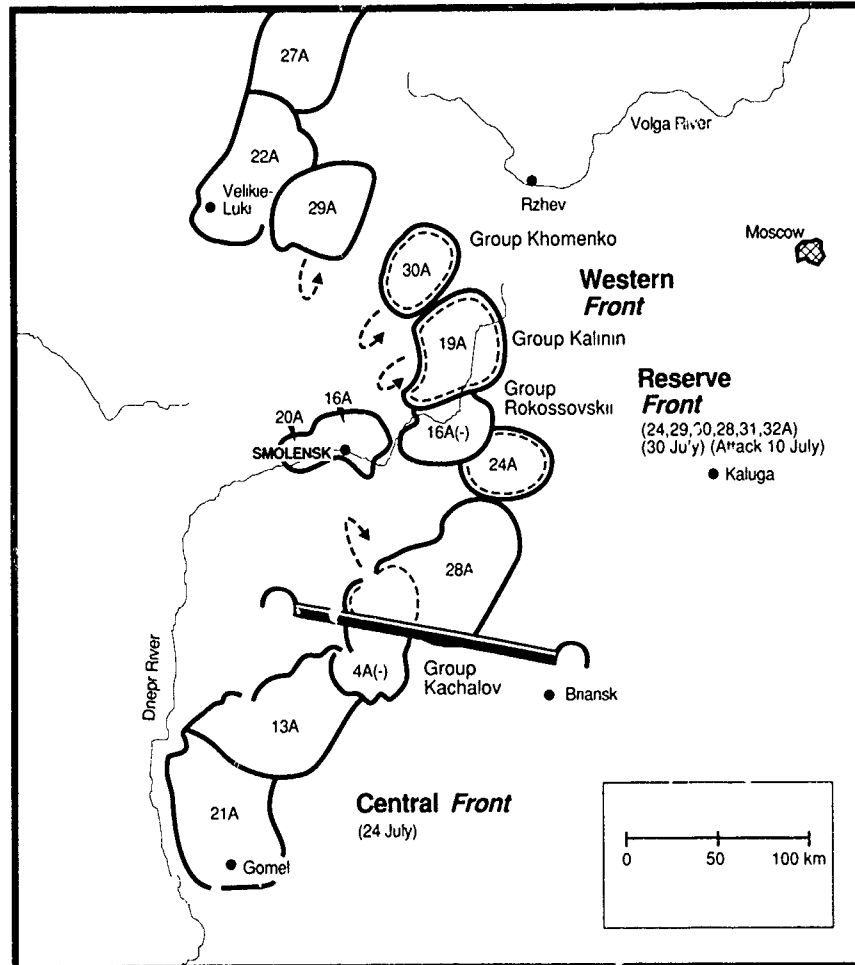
27A

22A

Velikie-Luki

29A

Volga River

Rzhev

Moscow

Group Khomenko

30A

Western Front

19A

Group Kalinin

Group Rokossovskii

Reserve Front
(24,29,30,28,31,32A)
(30 July) (Attack 10 July)

20A

16A

SMOLENSK

16A(-)

24A

Kaluga

28A

Dnepr River

4A(-)

Group Kachalov

Briansk

13A

21A

Central Front
(24 July)

Gomel

0 50 100 km